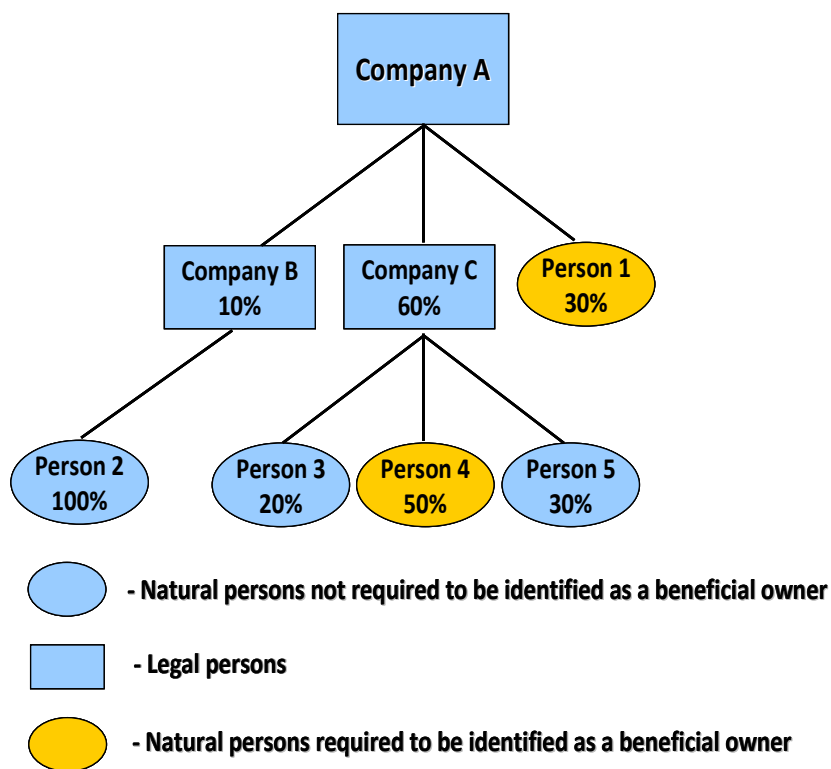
Company A

Company B
10%

Company C
60%

Person 1
30%

Person 2
100%

Person 3
20%

Person 4
50%

Person 5
30%

- Natural persons not required to be identified as a beneficial owner

- Legal persons

- Natural persons required to be identified as a beneficial owner